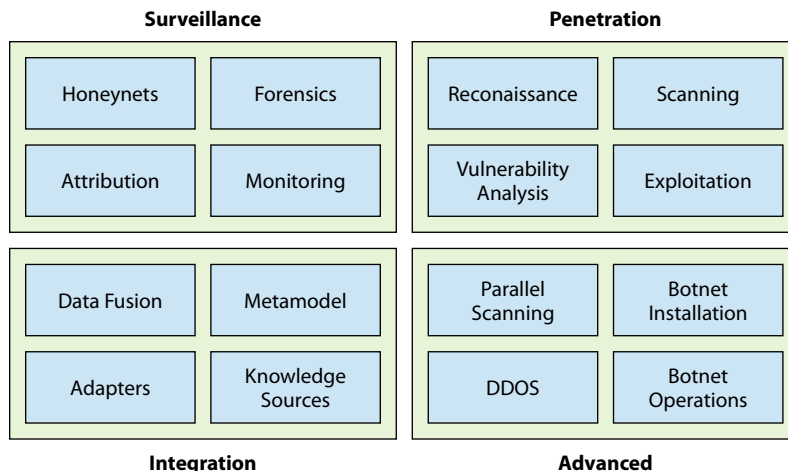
Surveillance

Honeynets

Forensics

Attribution

Monitoring

Penetration

Reconaissance

Scanning

Vulnerability Analysis

Exploitation

Data Fusion

Metamodel

Adapters

Knowledge Sources

Integration

Parallel Scanning

Botnet Installation

DDOS

Botnet Operations

Advanced